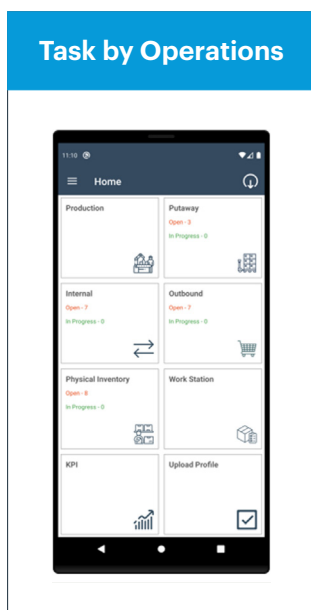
Task by Operations

11:10

Home

Production

Putaway
Open - 3
In Progress - 0

Internal
Open - 7
In Progress - 0

Outbound
Open - 7
In Progress - 0

Physical Inventory
Open - 8
In Progress - 0

Work Station

KPI

Upload Profile